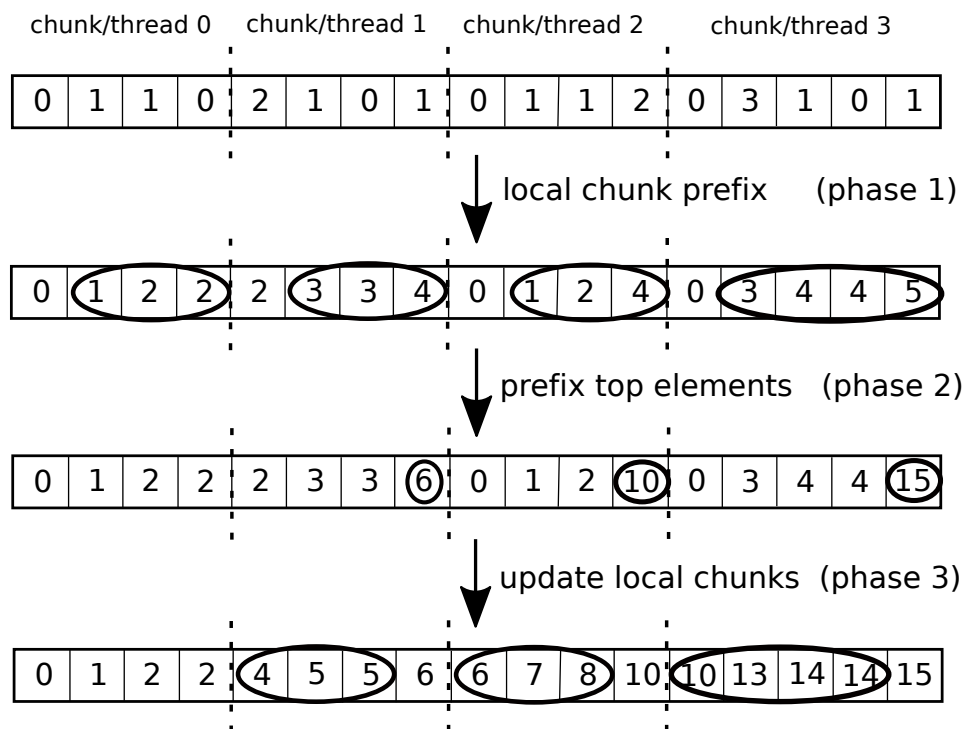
chunk/thread 0 chunk/thread 1 chunk/thread 2 chunk/thread 3

| 0 | 1 | 1 | 0 | 2 | 1 | 0 | 1 | 0 | 1 | 1 | 2 | 0 | 3 | 1 | 0 | 1 |
|---|---|---|---|---|---|---|---|---|---|---|---|---|---|---|---|---|

local chunk prefix (phase 1)

| 0 | 1 | 2 | 2 | 2 | 3 | 3 | 4 | 0 | 1 | 2 | 4 | 0 | 3 | 4 | 4 | 5 |
|---|---|---|---|---|---|---|---|---|---|---|---|---|---|---|---|---|

prefix top elements (phase 2)

| 0 | 1 | 2 | 2 | 2 | 3 | 3 | 6 | 0 | 1 | 2 | 10 | 0 | 3 | 4 | 4 | 15 |
|---|---|---|---|---|---|---|---|---|---|---|---|---|---|---|---|---|

update local chunks (phase 3)

| 0 | 1 | 2 | 2 | 4 | 5 | 5 | 6 | 6 | 7 | 8 | 10 | 10 | 13 | 14 | 14 | 15 |
|---|---|---|---|---|---|---|---|---|---|---|---|---|---|---|---|---|